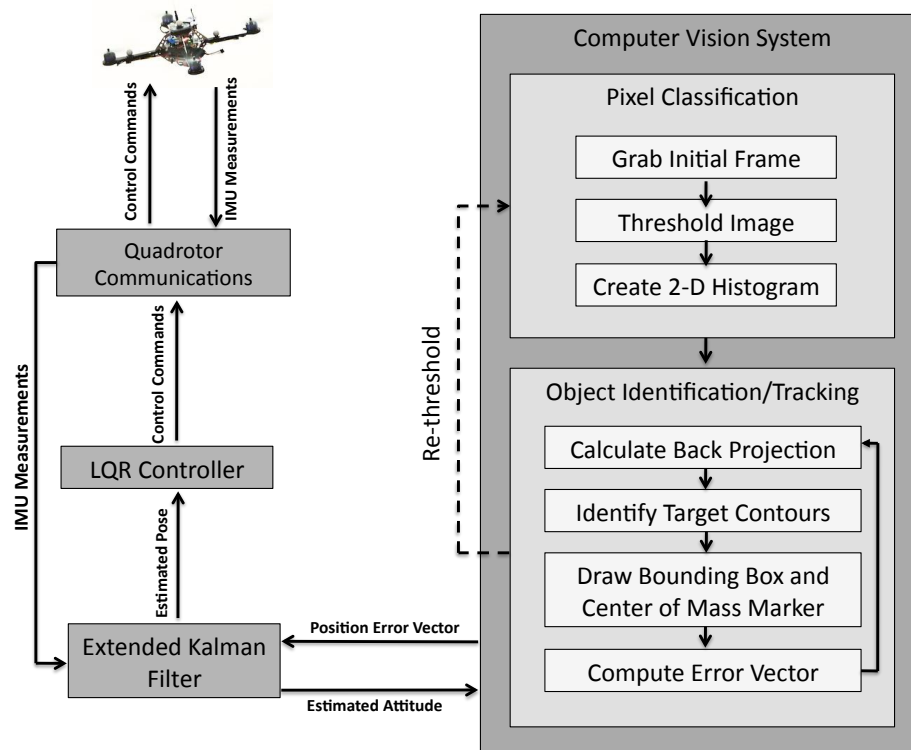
Control Commands

IMU Measurements

Quadrotor Communications

IMU Measurements

Control Commands

LQR Controller

Estimated Pose

Extended Kalman Filter

Position Error Vector

Estimated Attitude

Re-threshold

Computer Vision System

Pixel Classification

Grab Initial Frame

Threshold Image

Create 2-D Histogram

Object Identification/Tracking

Calculate Back Projection

Identify Target Contours

Draw Bounding Box and Center of Mass Marker

Compute Error Vector